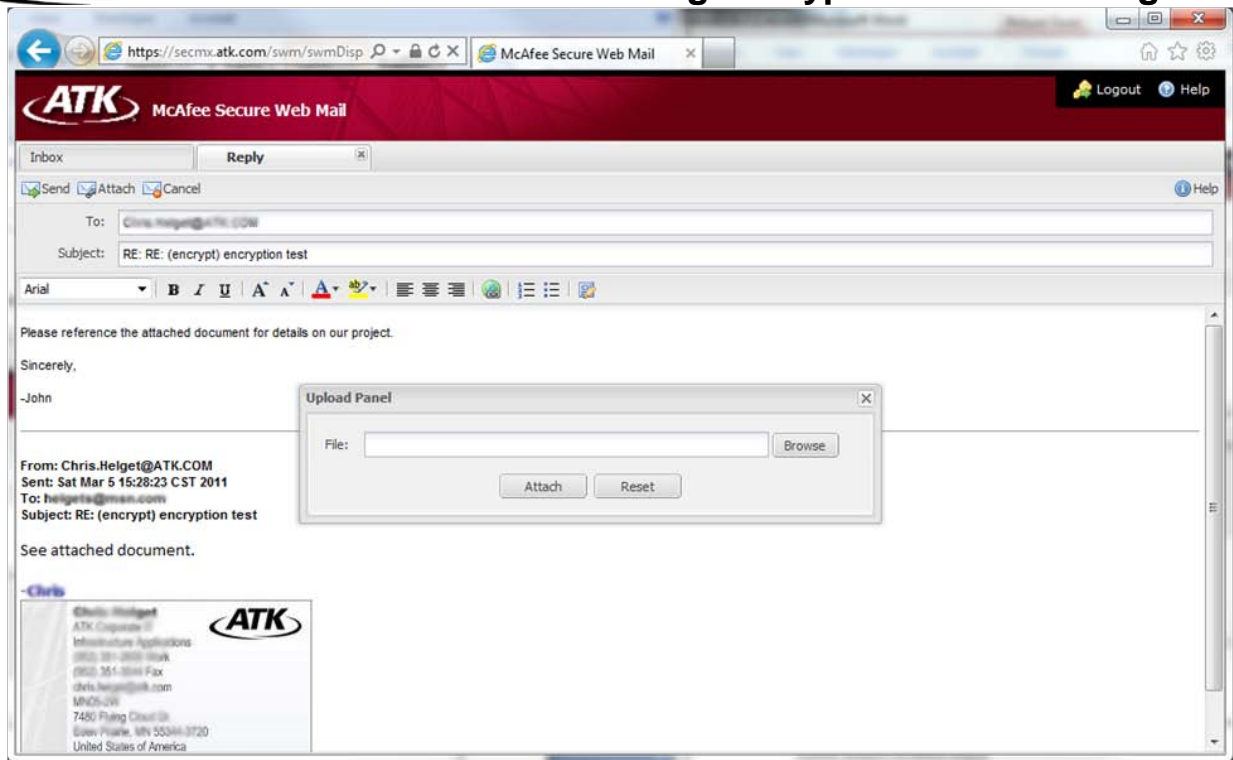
https://secmx.atk.com/swm/swmDisp
McAfee Secure Web Mail

ATK McAfee Secure Web Mail
Logout Help

Inbox
Reply

Send Attach Cancel
Help

To: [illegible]
Subject: RE: RE: (encrypt) encryption test

Arial

Please reference the attached document for details on our project.

Sincerely,

-John

Upload Panel
File:
Browse
Attach
Reset

From: Chris.Helget@ATK.COM
Sent: Sat Mar 5 15:28:23 CST 2011
To: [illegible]
Subject: RE: (encrypt) encryption test

See attached document.

-Chris

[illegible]
ATK
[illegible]
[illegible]
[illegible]
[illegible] Fax
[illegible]
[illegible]
7480 Flying Cloud Dr
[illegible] MN 55344-3720
United States of America